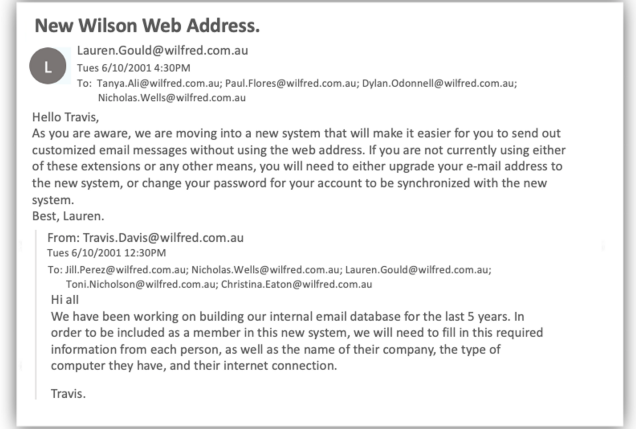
New Wilson Web Address.

L

Lauren.Gould@wilfred.com.au
Tues 6/10/2001 4:30PM
To: Tanya.Ali@wilfred.com.au; Paul.Flores@wilfred.com.au; Dylan.Odonnell@wilfred.com.au; Nicholas.Wells@wilfred.com.au

Hello Travis,
As you are aware, we are moving into a new system that will make it easier for you to send out customized email messages without using the web address. If you are not currently using either of these extensions or any other means, you will need to either upgrade your e-mail address to the new system, or change your password for your account to be synchronized with the new system.
Best, Lauren.

From: Travis.Davis@wilfred.com.au
Tues 6/10/2001 12:30PM
To: Jill.Perez@wilfred.com.au; Nicholas.Wells@wilfred.com.au; Lauren.Gould@wilfred.com.au; Toni.Nicholson@wilfred.com.au; Christina.Eaton@wilfred.com.au

Hi all
We have been working on building our internal email database for the last 5 years. In order to be included as a member in this new system, we will need to fill in this required information from each person, as well as the name of their company, the type of computer they have, and their internet connection.

Travis.